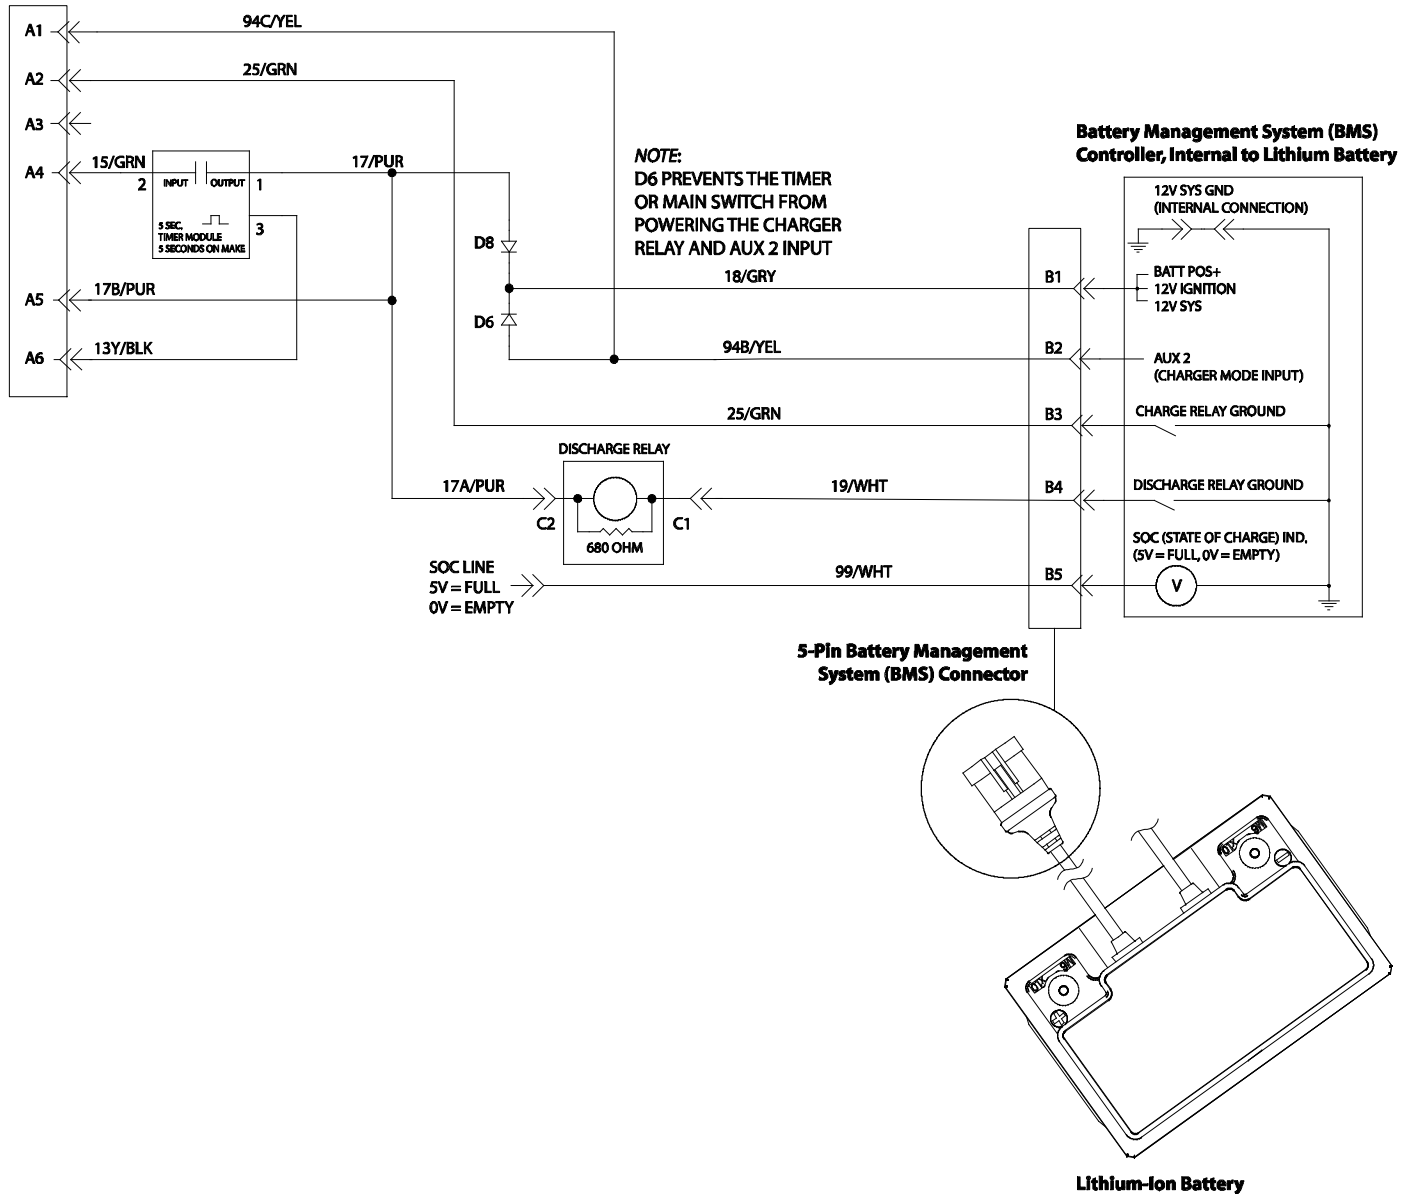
A1
A2
A3
A4
A5
A6

94C/YEL
25/GRN
15/GRN
2
INPUT
OUTPUT
1
5 SEC. TIMER MODULE
5 SECONDS ON MAKE
3
17/PUR
17B/PUR
13Y/BLK

NOTE:
D6 PREVENTS THE TIMER OR MAIN SWITCH FROM POWERING THE CHARGER RELAY AND AUX 2 INPUT

D8
D6

Battery Management System (BMS) Controller, Internal to Lithium Battery

12V SYS GND
(INTERNAL CONNECTION)

18/GRY
B1
BATT POS+
12V IGNITION
12V SYS

94B/YEL
B2
AUX 2
(CHARGER MODE INPUT)

25/GRN
B3
CHARGE RELAY GROUND

DISCHARGE RELAY
17A/PUR
C2
680 OHM
C1
19/WHT
B4
DISCHARGE RELAY GROUND

SOC LINE
5V = FULL
0V = EMPTY
99/WHT
B5
SOC (STATE OF CHARGE) IND.
(5V = FULL, 0V = EMPTY)
V

5-Pin Battery Management System (BMS) Connector

Lithium-Ion Battery